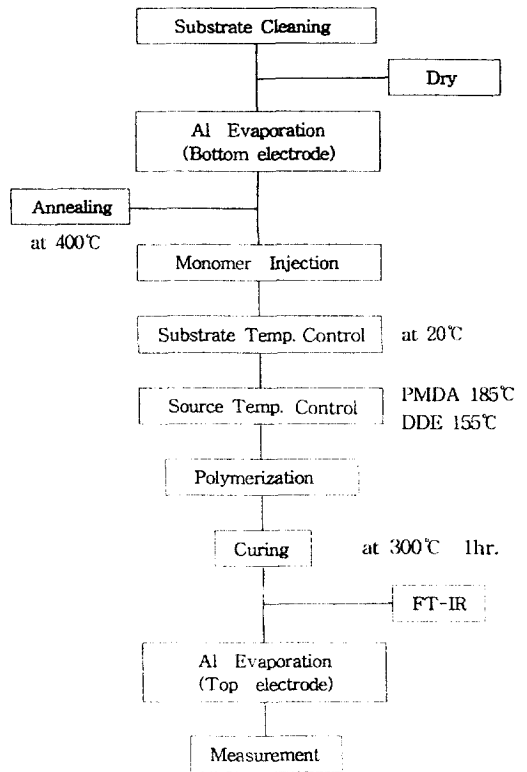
Substrate Cleaning

Dry

Al Evaporation
(Bottom electrode)

Annealing
at 400℃

Monomer Injection

Substrate Temp. Control at 20℃

Source Temp. Control PMDA 185℃
DDE 155℃

Polymerization

Curing at 300℃ 1hr.

FT-IR

Al Evaporation
(Top electrode)

Measurement